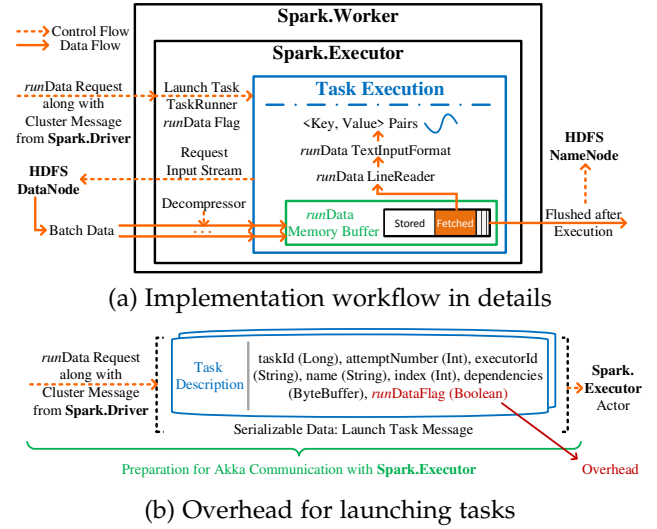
Control Flow
Data Flow

Spark.Worker

Spark.Executor

*run*Data Request along with Cluster Message from **Spark.Driver**

Launch Task
TaskRunner
*run*Data Flag

Task Execution

<Key, Value> Pairs

*run*Data TextInputFormat

*run*Data LineReader

Request Input Stream

**HDFS DataNode**

Decompressor

Batch Data

*run*Data Memory Buffer

Stored

Fetched

**HDFS NameNode**

Flushed after Execution

(a) Implementation workflow in details

*run*Data Request along with Cluster Message from **Spark.Driver**

Task Description

taskId (Long), attemptNumber (Int), executorId (String), name (String), index (Int), dependencies (ByteBuffer), *run*DataFlag (Boolean)

Serializable Data: Launch Task Message

**Spark. Executor** Actor

Preparation for Akka Communication with **Spark.Executor**

Overhead

(b) Overhead for launching tasks